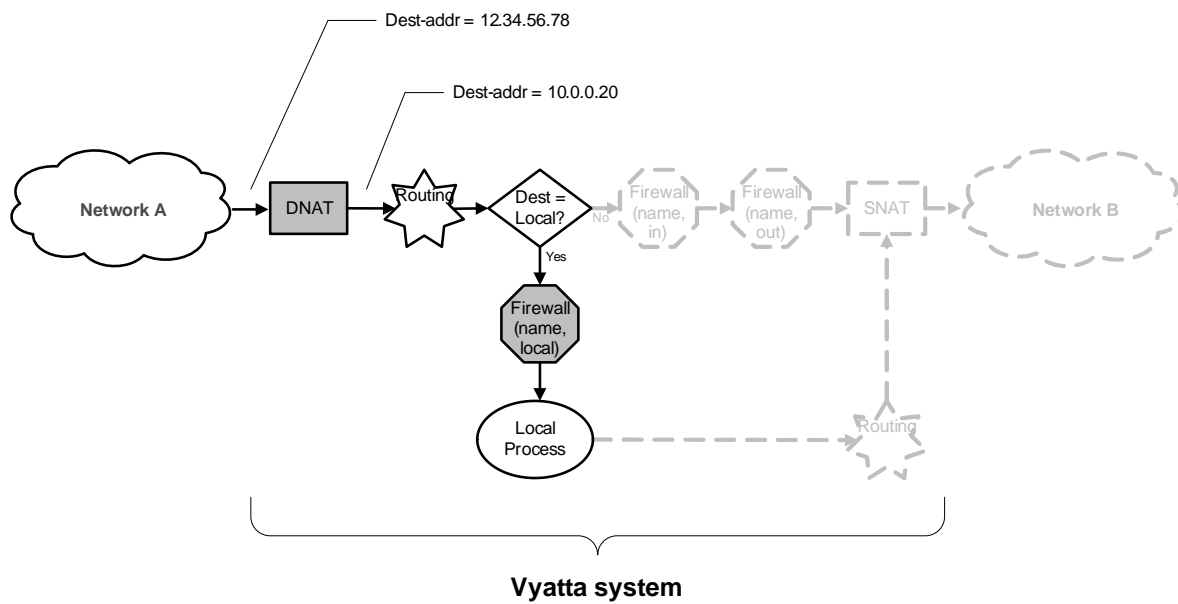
Dest-addr = 12.34.56.78

Dest-addr = 10.0.0.20

Network A

DNAT

Routing

Dest = Local?

No

Firewall (name, in)

Firewall (name, out)

SNAT

Network B

Yes

Firewall (name, local)

Local Process

Routing

Vyatta system